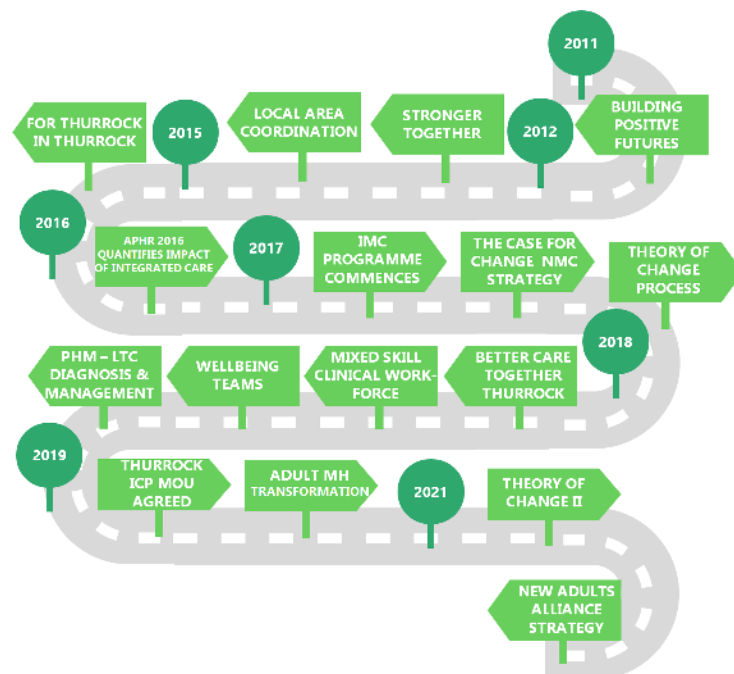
2011

BUILDING POSITIVE FUTURES

2012

STRONGER TOGETHER

LOCAL AREA COORDINATION

2015

FOR THURROCK IN THURROCK

2016

APHR 2016 QUANTIFIES IMPACT OF INTEGRATED CARE

2017

IMC PROGRAMME COMMENCES

THE CASE FOR CHANGE NMC STRATEGY

THEORY OF CHANGE PROCESS

2018

BETTER CARE TOGETHER THURROCK

MIXED SKILL CLINICAL WORKFORCE

WELLBEING TEAMS

PHM – LTC DIAGNOSIS & MANAGEMENT

2019

THURROCK ICP MOU AGREED

ADULT MH TRANSFORMATION

2021

THEORY OF CHANGE II

NEW ADULTS ALLIANCE STRATEGY